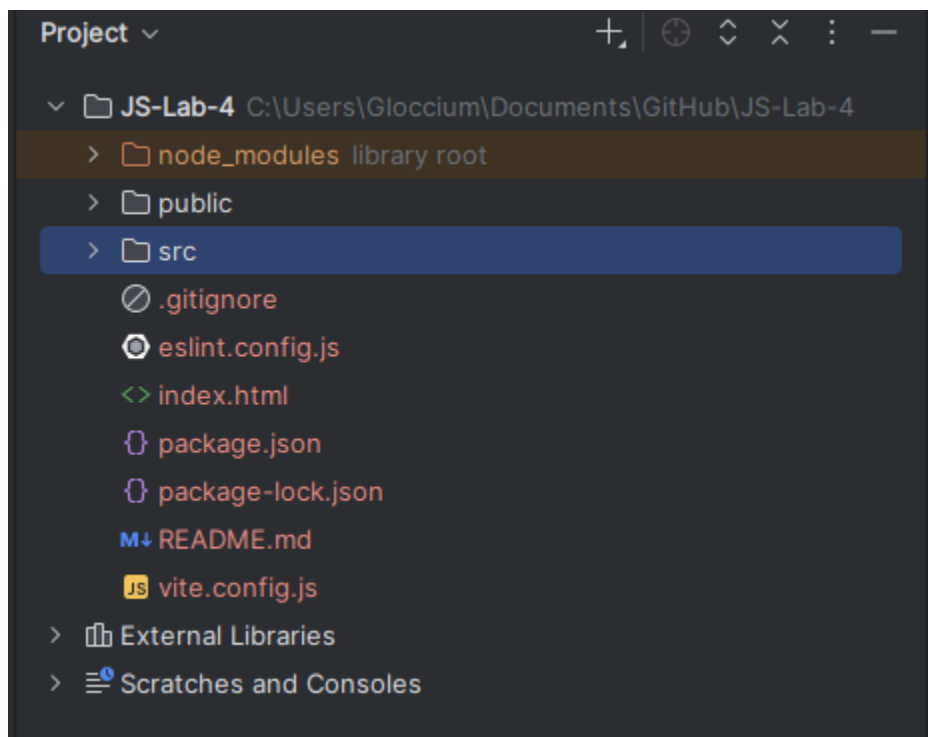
Project

JS-Lab-4 C:\Users\Gloccium\Documents\GitHub\JS-Lab-4
node_modules library root
public
src
.gitignore
eslint.config.js
index.html
package.json
package-lock.json
M↓ README.md
JS vite.config.js
External Libraries
Scratches and Consoles